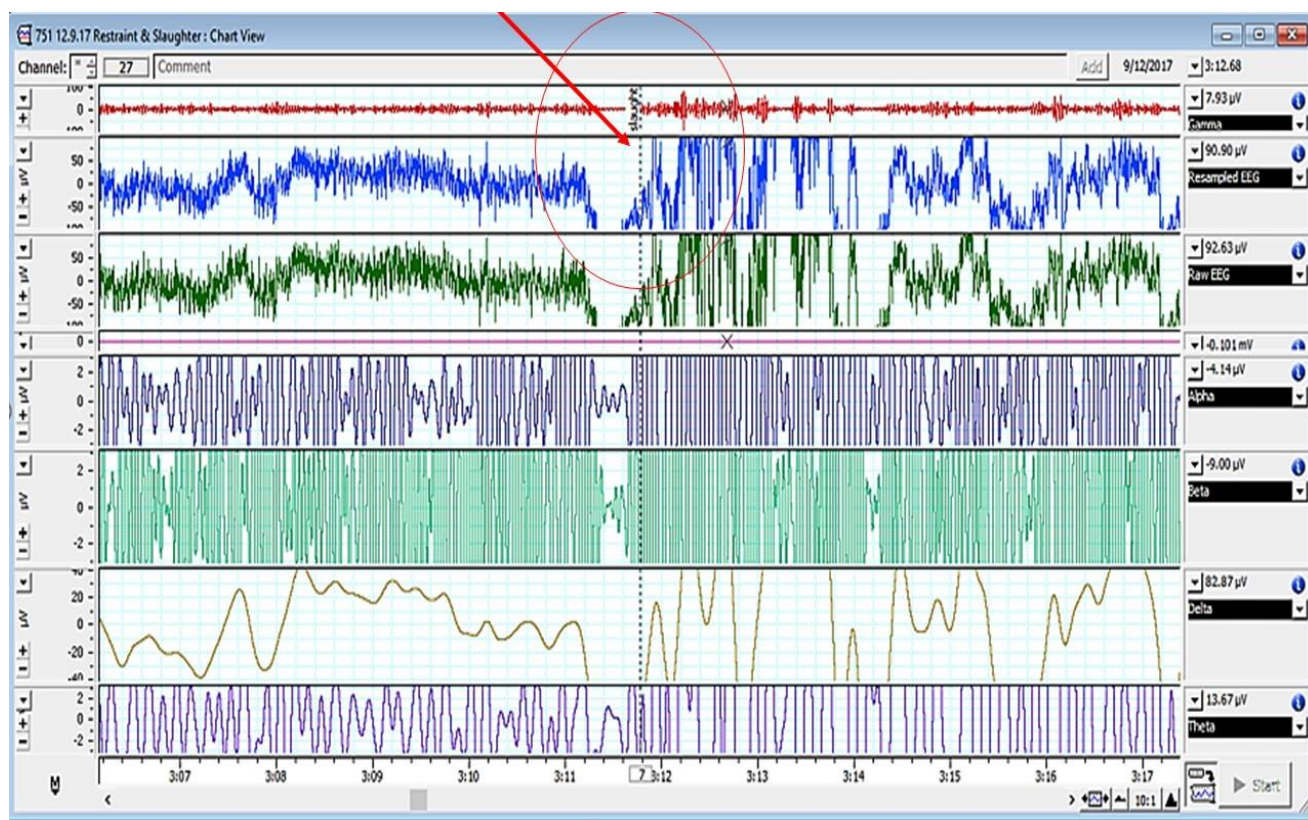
751 12.9.17 Restraint & Slaughter : Chart View

Channel: * 27 Comment

Add 9/12/2017 3:12.68

100
0
-100

slaughter

7.93 µV
Gamma

µV
50
0
-50
-100

90.90 µV
Resampled EEG

µV
50
0
-50
-100

92.63 µV
Raw EEG

0

-0.101 mV

2
0
-2

-4.14 µV
Alpha

µV
2
0
-2

-9.00 µV
Beta

µV
40
20
0
-20
-40

82.87 µV
Delta

2
0
-2

13.67 µV
Theta

3:07 3:08 3:09 3:10 3:11 7 3:12 3:13 3:14 3:15 3:16 3:17

M

10:1

Start